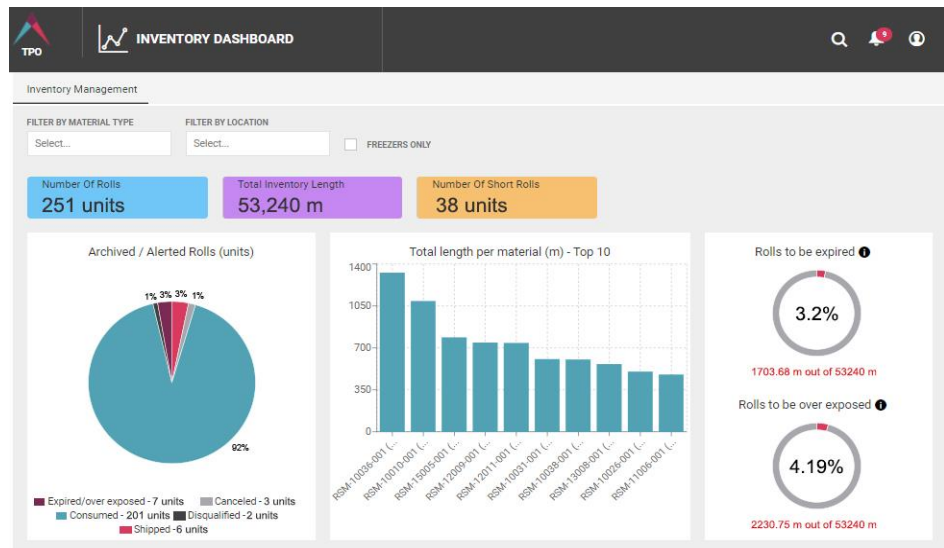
TPO

INVENTORY DASHBOARD

9

Inventory Management

FILTER BY MATERIAL TYPE
Select...

FILTER BY LOCATION
Select...

FREEZERS ONLY

Number Of Rolls
251 units

Total Inventory Length
53,240 m

Number Of Short Rolls
38 units

Archived / Alerted Rolls (units)

1% 3% 3% 1%

92%

Expired/over exposed - 7 units
Canceled - 3 units
Consumed - 201 units
Disqualified -2 units
Shipped -6 units

Total length per material (m) - Top 10

1400
1050
700
350
0

RSM-10036-001 (...
RSM-10010-001 (...
RSM-15005-001 (...
RSM-12009-001 (...
RSM-12011-001 (...
RSM-10031-001 (...
RSM-10038-001 (...
RSM-13008-001 (...
RSM-10026-001 (...
RSM-11006-001 (...

Rolls to be expired

3.2%

1703.68 m out of 53240 m

Rolls to be over exposed

4.19%

2230.75 m out of 53240 m